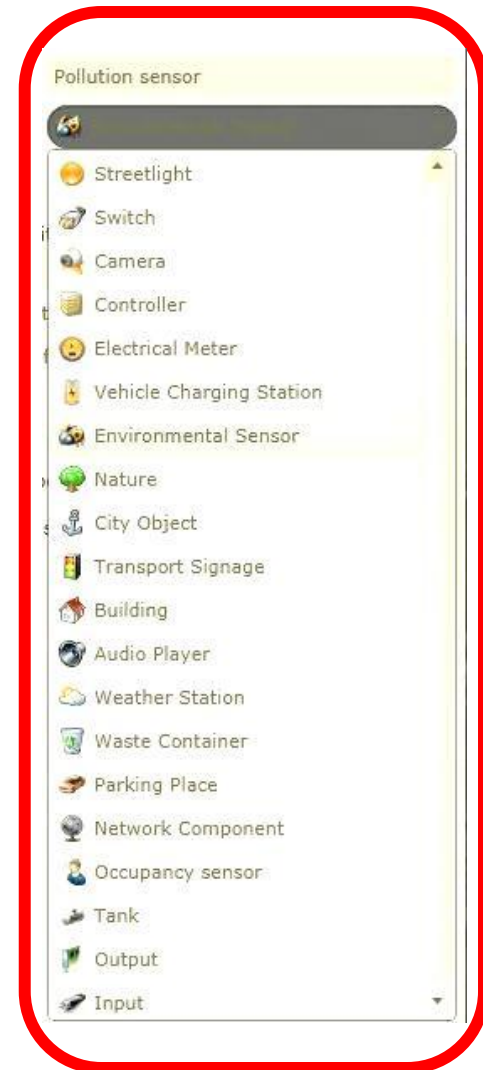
Pollution sensor

Streetlight
Switch
Camera
Controller
Electrical Meter
Vehicle Charging Station
Environmental Sensor
Nature
City Object
Transport Signage
Building
Audio Player
Weather Station
Waste Container
Parking Place
Network Component
Occupancy sensor
Tank
Output
Input